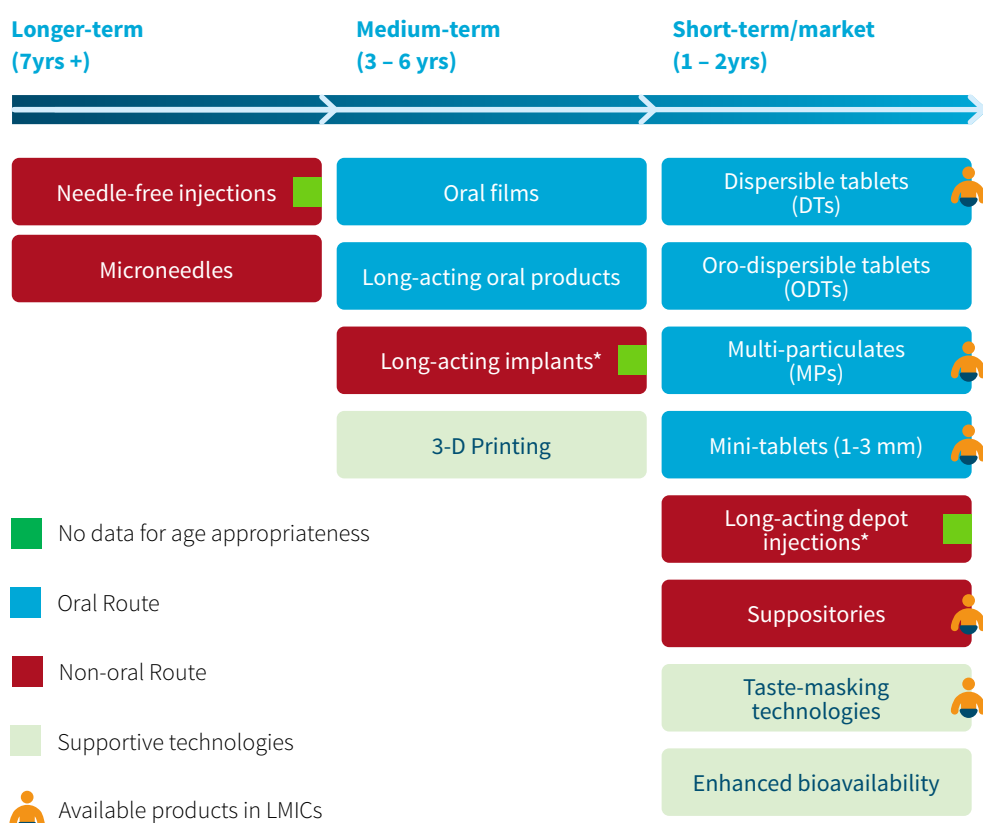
Longer-term
(7yrs +)

Medium-term
(3 – 6 yrs)

Short-term/market
(1 – 2yrs)

Needle-free injections

Microneedles

Oral films

Long-acting oral products

Long-acting implants*

3-D Printing

Dispersible tablets (DTs)

Oro-dispersible tablets (ODTs)

Multi-particulates (MPs)

Mini-tablets (1-3 mm)

Long-acting depot injections*

Suppositories

Taste-masking technologies

Enhanced bioavailability

No data for age appropriateness

Oral Route

Non-oral Route

Supportive technologies

Available products in LMICs